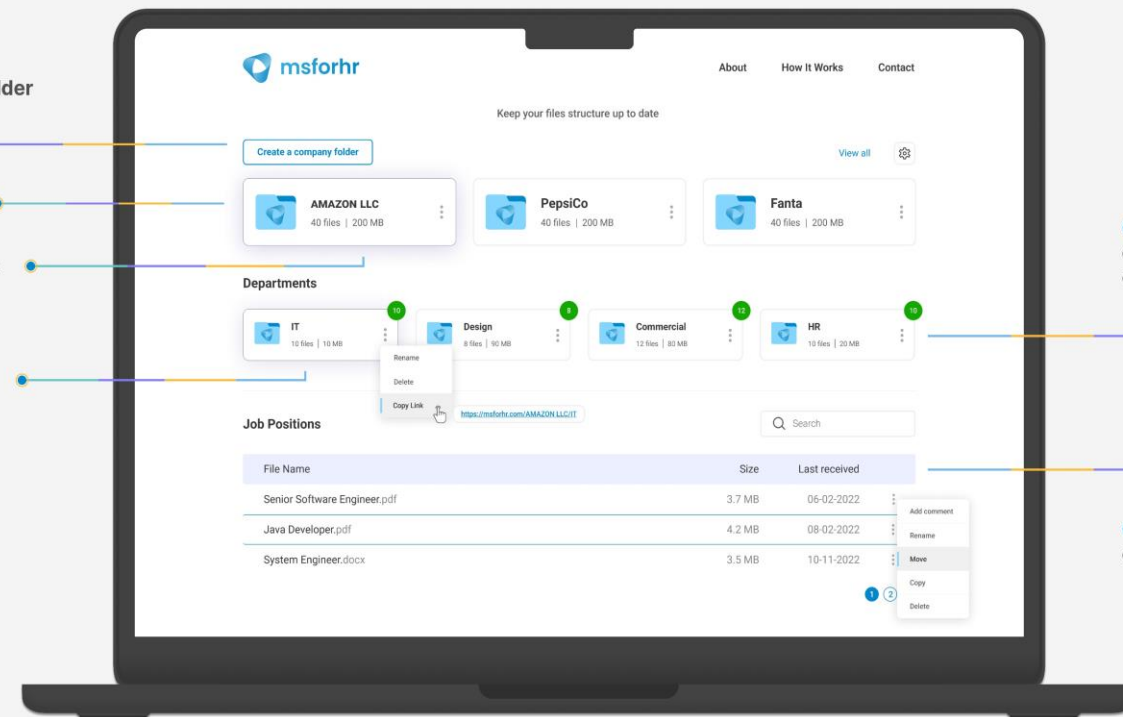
der

msforhr

About How It Works Contact

Keep your files structure up to date

Create a company folder

View all

AMAZON LLC
40 files | 200 MB

PepsiCo
40 files | 200 MB

Fanta
40 files | 200 MB

Departments

10
IT
10 files | 10 MB

8
Design
8 files | 90 MB

12
Commercial
12 files | 80 MB

10
HR
10 files | 20 MB

Rename
Delete
Copy Link

https://msforhr.com/AMAZON LLC/IT

Job Positions

Search

| File Name | Size | Last received |
|---|---|---|
| Senior Software Engineer.pdf | 3.7 MB | 06-02-2022 |
| Java Developer.pdf | 4.2 MB | 08-02-2022 |
| System Engineer.docx | 3.5 MB | 10-11-2022 |

Add comment
Rename
Move
Copy
Delete

1 2